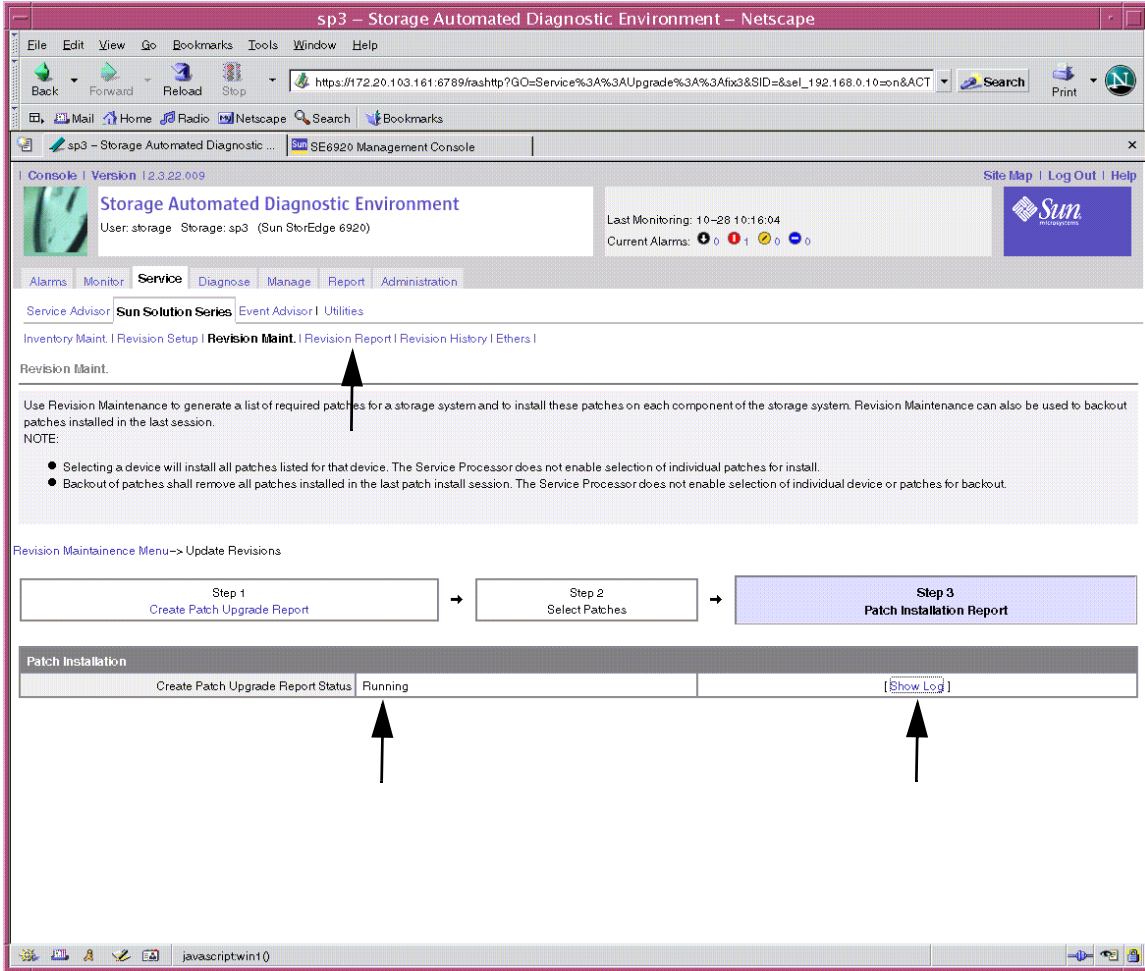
sp3 – Storage Automated Diagnostic Environment – Netscape

File Edit View Go Bookmarks Tools Window Help

Back Forward Reload Stop https://172.20.103.161:6789/rashttp?GO=Service%3A%3AUpgrade%3A%3Afix3&SID=&sel_192.168.0.10=on&ACT Search Print

Mail Home Radio Netscape Search Bookmarks

sp3 – Storage Automated Diagnostic ... SE6920 Management Console

| Console | Version | 2.3.22.009

Site Map | Log Out | Help

Storage Automated Diagnostic Environment

User: storage Storage: sp3 (Sun StorEdge 6920)

Last Monitoring: 10–28 10:16:04

Current Alarms: 0 1 0 0

Sun microsystems

Alarms Monitor Service Diagnose Manage Report Administration

Service Advisor Sun Solution Series Event Advisor | Utilities

Inventory Maint. | Revision Setup | Revision Maint. | Revision Report | Revision History | Ethers |

Revision Maint.

Use Revision Maintenance to generate a list of required patches for a storage system and to install these patches on each component of the storage system. Revision Maintenance can also be used to backout patches installed in the last session.
NOTE:

• Selecting a device will install all patches listed for that device. The Service Processor does not enable selection of individual patches for install.
• Backout of patches shall remove all patches installed in the last patch install session. The Service Processor does not enable selection of individual device or patches for backout.

Revision Maintainence Menu–> Update Revisions

Step 1
Create Patch Upgrade Report

Step 2
Select Patches

Step 3
Patch Installation Report

Patch Installation

| Create Patch Upgrade Report Status | Running | [ Show Log ] |
|---|---|---|

javascript:win1()